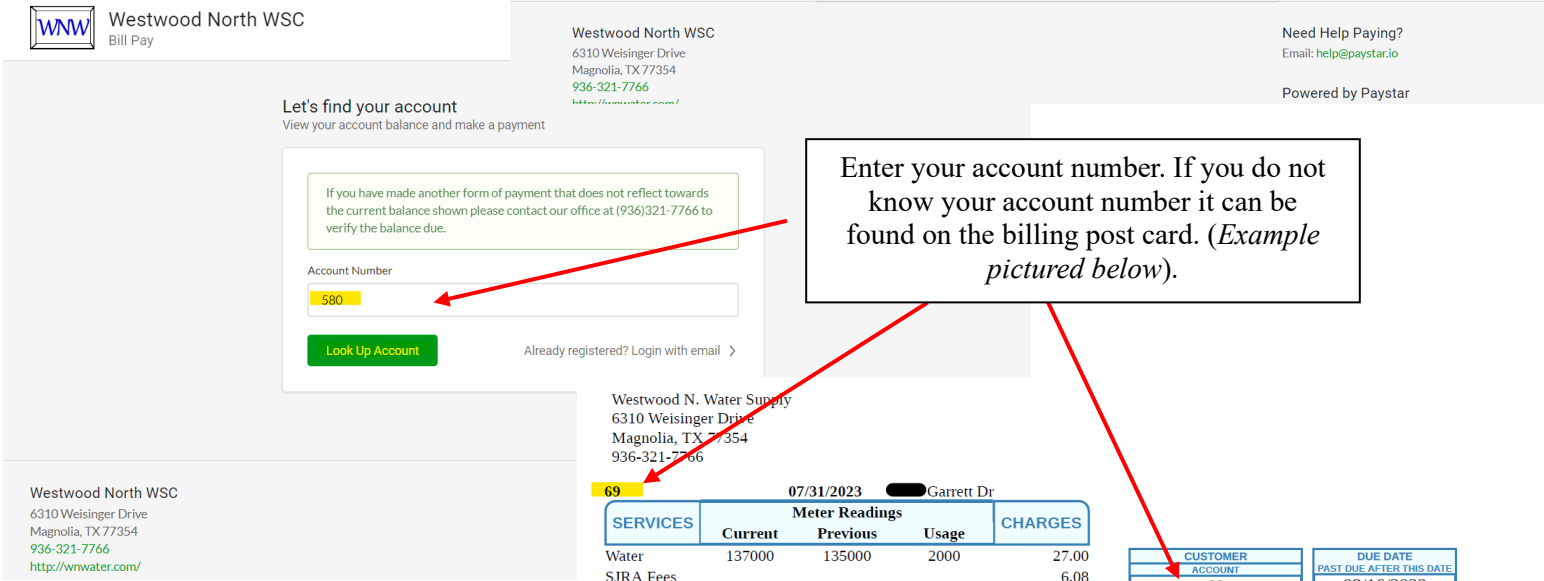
WNW Westwood North WSC
Bill Pay

Westwood North WSC
6310 Weisinger Drive
Magnolia, TX 77354
936-321-7766
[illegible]

Need Help Paying?
Email: help@paystar.io

Powered by Paystar

Let's find your account
View your account balance and make a payment

If you have made another form of payment that does not reflect towards the current balance shown please contact our office at (936)321-7766 to verify the balance due.

Account Number
580

Look Up Account

Already registered? Login with email >

Enter your account number. If you do not know your account number it can be found on the billing post card. (*Example pictured below*).

Westwood N. Water Supply
6310 Weisinger Drive
Magnolia, TX 77354
936-321-7766

69 07/31/2023 Garrett Dr

| SERVICES | Meter Readings Current | Previous | Usage | CHARGES |
|---|---|---|---|---|
| Water | 137000 | 135000 | 2000 | 27.00 |
| SJRA Fees | | | | 6.08 |

CUSTOMER
ACCOUNT

DUE DATE
PAST DUE AFTER THIS DATE

Westwood North WSC
6310 Weisinger Drive
Magnolia, TX 77354
936-321-7766
http://wnwater.com/